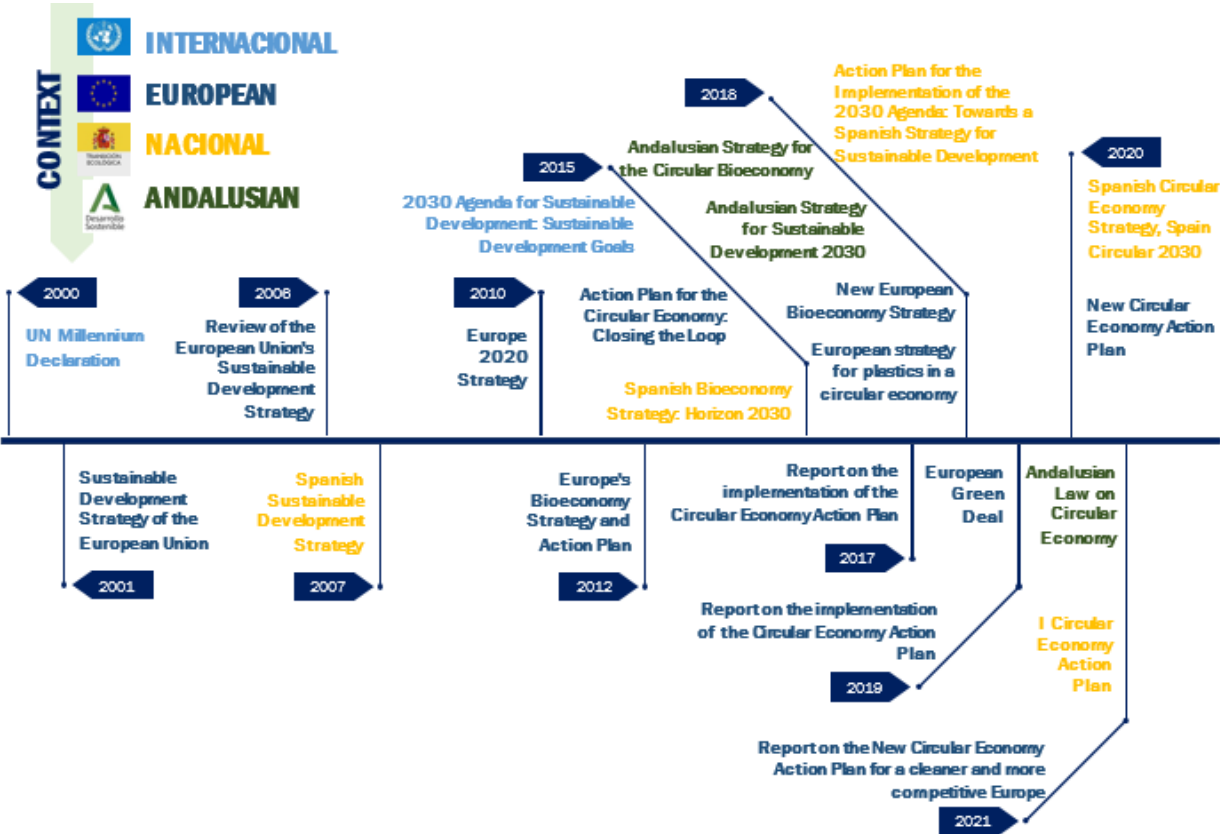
CONTEXT

INTERNACIONAL

EUROPEAN

NACIONAL

ANDALUSIAN

TRANSICIÓN ECOLÓGICA

Desarrollo Sostenible

2018

Action Plan for the Implementation of the 2030 Agenda: Towards a Spanish Strategy for Sustainable Development

2015

Andalusian Strategy for the Circular Bioeconomy

2030 Agenda for Sustainable Development: Sustainable Development Goals

Andalusian Strategy for Sustainable Development 2030

2020

Spanish Circular Economy Strategy, Spain Circular 2030

New Circular Economy Action Plan

2000

UN Millennium Declaration

2006

Review of the European Union's Sustainable Development Strategy

2010

Europe 2020 Strategy

Action Plan for the Circular Economy: Closing the Loop

Spanish Bioeconomy Strategy: Horizon 2030

New European Bioeconomy Strategy

European strategy for plastics in a circular economy

Sustainable Development Strategy of the European Union

2001

Spanish Sustainable Development Strategy

2007

Europe's Bioeconomy Strategy and Action Plan

2012

Report on the implementation of the Circular Economy Action Plan

2017

European Green Deal

Andalusian Law on Circular Economy

Report on the implementation of the Circular Economy Action Plan

2019

I Circular Economy Action Plan

Report on the New Circular Economy Action Plan for a cleaner and more competitive Europe

2021